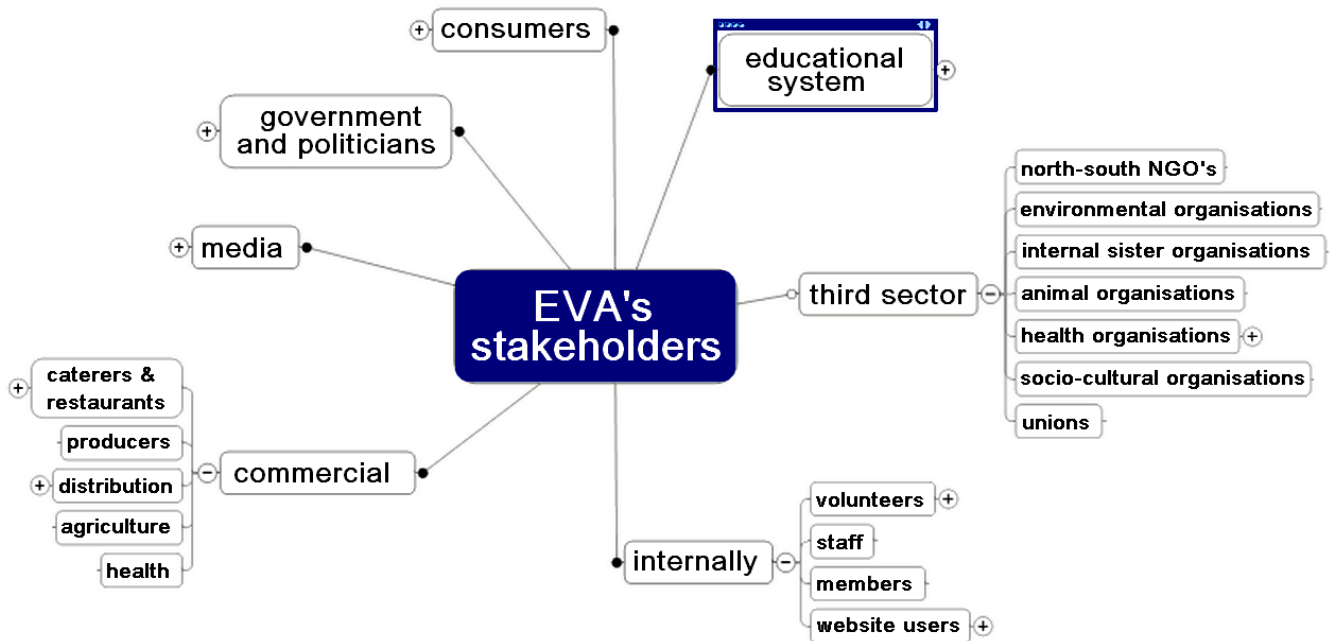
consumers

educational system

government and politicians

media

EVA's stakeholders

third sector

north-south NGO's

environmental organisations

internal sister organisations

animal organisations

health organisations

socio-cultural organisations

unions

caterers & restaurants

producers

distribution

agriculture

health

commercial

internally

volunteers

staff

members

website users